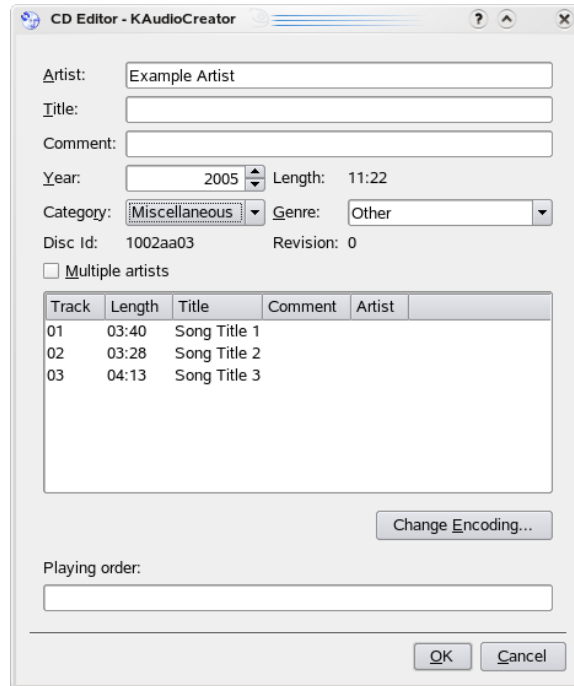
CD Editor - KAudioCreator

Artist: Example Artist

Title:

Comment:

Year: 2005 Length: 11:22

Category: Miscellaneous Genre: Other

Disc Id: 1002aa03 Revision: 0

Multiple artists

| Track | Length | Title | Comment | Artist |
|---|---|---|---|---|
| 01 | 03:40 | Song Title 1 | | |
| 02 | 03:28 | Song Title 2 | | |
| 03 | 04:13 | Song Title 3 | | |

Change Encoding...

Playing order:

OK Cancel